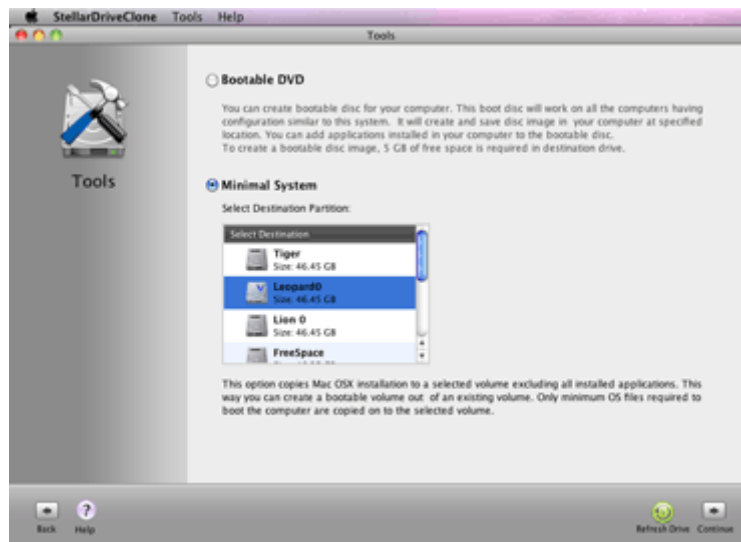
StellarDriveClone Tools Help

Tools

Tools

Bootable DVD

You can create bootable disc for your computer. This boot disc will work on all the computers having configuration similar to this system. It will create and save disc image in your computer at specified location. You can add applications installed in your computer to the bootable disc.
To create a bootable disc image, 5 GB of free space is required in destination drive.

Minimal System

Select Destination Partition:

Select Destination

Tiger
Size: 46.45 GB

Leopard0
Size: 46.45 GB

Lion 0
Size: 46.45 GB

FreeSpace
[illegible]

This option copies Mac OSX installation to a selected volume excluding all installed applications. This way you can create a bootable volume out of an existing volume. Only minimum OS files required to boot the computer are copied on to the selected volume.

Back Help

Refresh Drive Continue